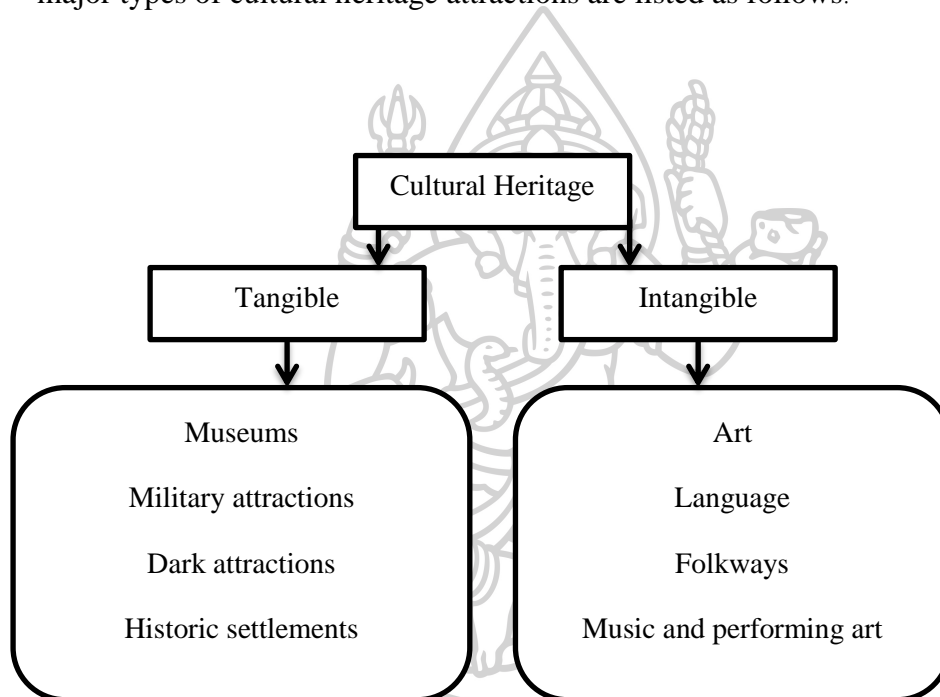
major types of cultural heritage attractions are listed as follows:

Cultural Heritage

Tangible

Intangible

Museums

Military attractions

Dark attractions

Historic settlements

Art

Language

Folkways

Music and performing art